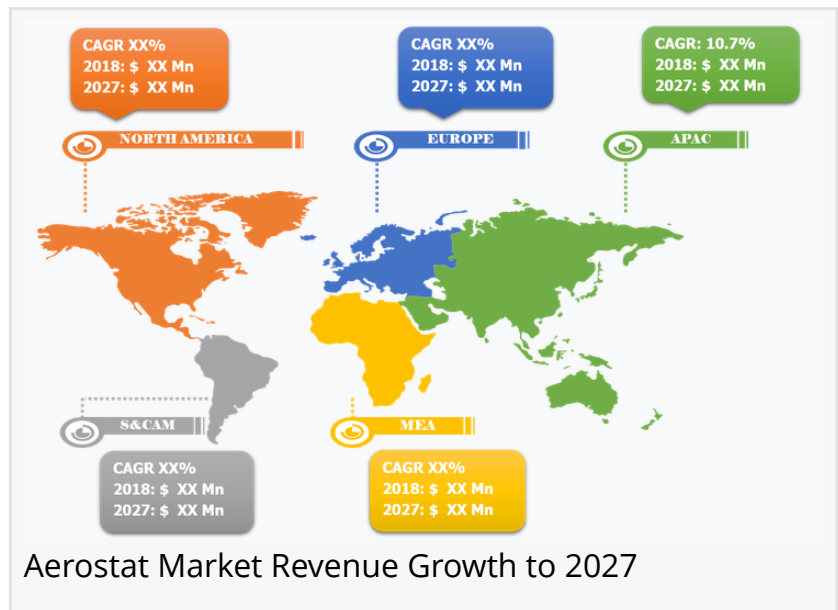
CAGR XX%
2018: $ XX Mn
2027: $ XX Mn

NORTH AMERICA

CAGR XX%
2018: $ XX Mn
2027: $ XX Mn

EUROPE

CAGR: 10.7%
2018: $ XX Mn
2027: $ XX Mn

APAC

S&CAM

CAGR XX%
2018: $ XX Mn
2027: $ XX Mn

MEA

CAGR XX%
2018: $ XX Mn
2027: $ XX Mn

Aerostat Market Revenue Growth to 2027